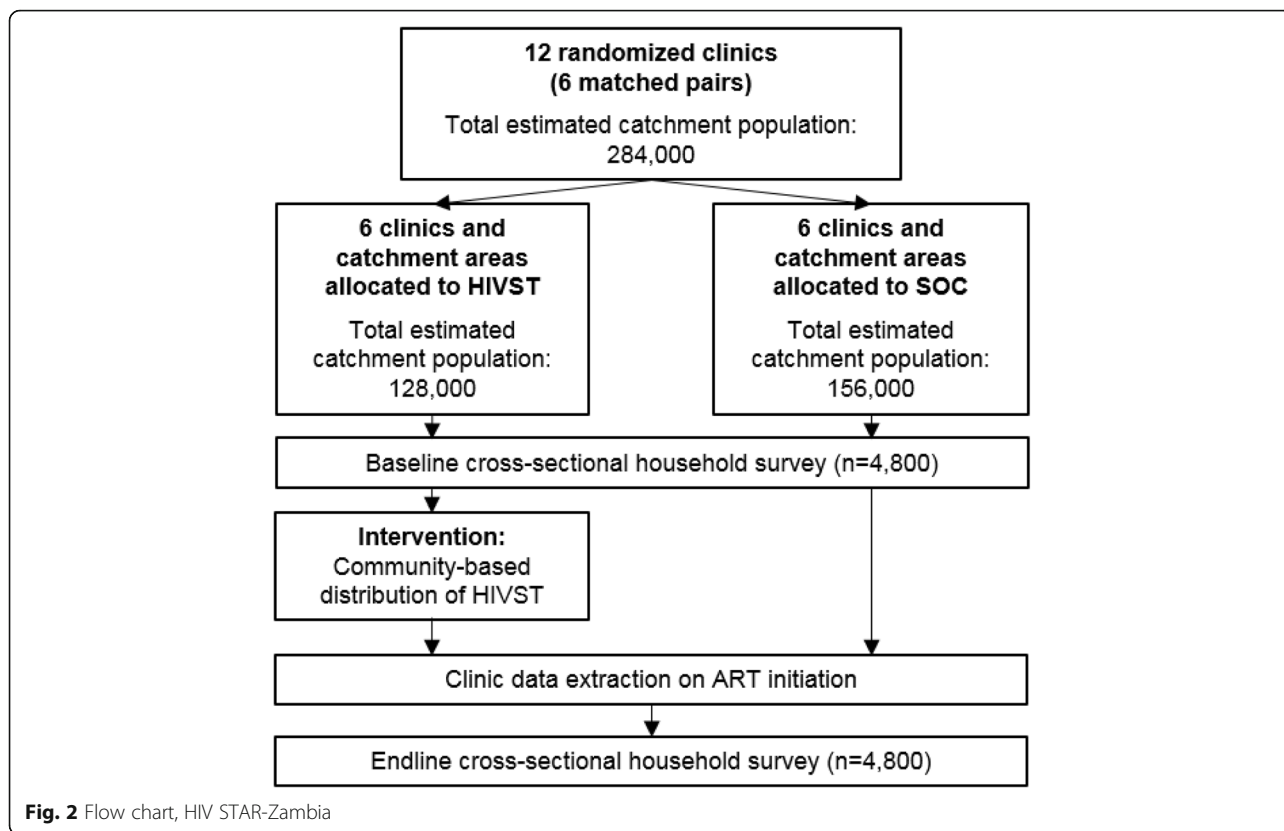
**12 randomized clinics (6 matched pairs)**

Total estimated catchment population: 284,000

**6 clinics and catchment areas allocated to HIVST**

Total estimated catchment population: 128,000

**6 clinics and catchment areas allocated to SOC**

Total estimated catchment population: 156,000

Baseline cross-sectional household survey (n=4,800)

**Intervention:**
Community-based distribution of HIVST

Clinic data extraction on ART initiation

Endline cross-sectional household survey (n=4,800)

**Fig. 2** Flow chart, HIV STAR-Zambia